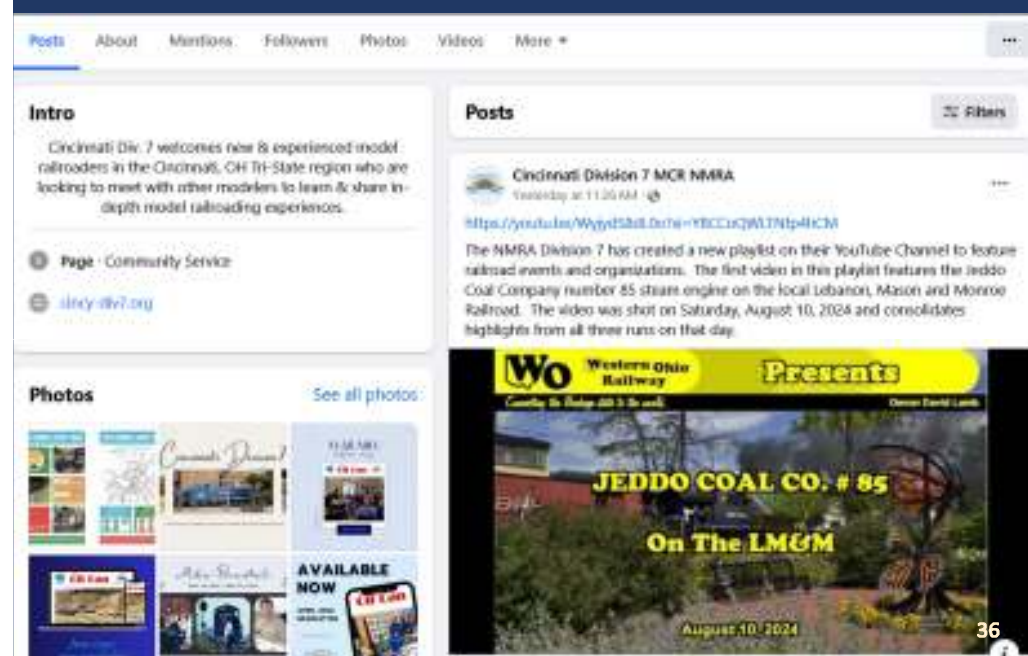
Posts About Mentions Followers Photos Videos More ▾

···

Intro

Cincinnati Div. 7 welcomes new & experienced model railroaders in the Cincinnati, OH Tri-State region who are looking to meet with other modelers to learn & share in-depth model railroading experiences.

Page · Community Service

cincy-div7.org

Photos

See all photos

AVAILABLE NOW

Posts

Filters

Cincinnati Division 7 MCR NMRA

Yesterday at 11:26 AM ·

https://youtube/Wyyd5Bd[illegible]

The NMRA Division 7 has created a new playlist on their YouTube Channel to feature railroad events and organizations. The first video in this playlist features the Jeddo Coal Company number 85 steam engine on the local Lebanon, Mason and Monroe Railroad. The video was shot on Saturday, August 10, 2024 and consolidates highlights from all three runs on that day.

WO Western Ohio Railway

Presents

JEDDO COAL CO. # 85

On The LM&M

August 10, 2024

36